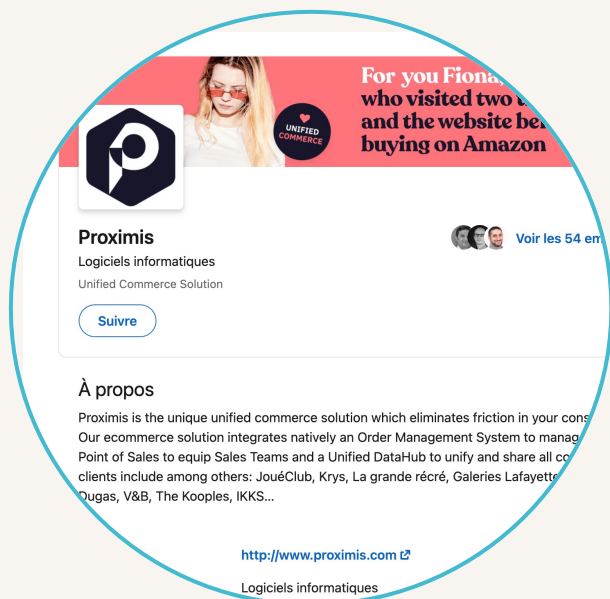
For you Fiona, who visited two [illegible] and the website be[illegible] buying on Amazon

UNIFIED COMMERCE

Proximis

Logiciels informatiques

Unified Commerce Solution

Suivre

Voir les 54 em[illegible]

À propos

Proximis is the unique unified commerce solution which eliminates friction in your cons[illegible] Our ecommerce solution integrates natively an Order Management System to manag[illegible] Point of Sales to equip Sales Teams and a Unified DataHub to unify and share all co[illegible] clients include among others: JouéClub, Krys, La grande récré, Galeries Lafayette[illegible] Dugas, V&B, The Kooples, IKKS...

http://www.proximis.com

Logiciels informatiques